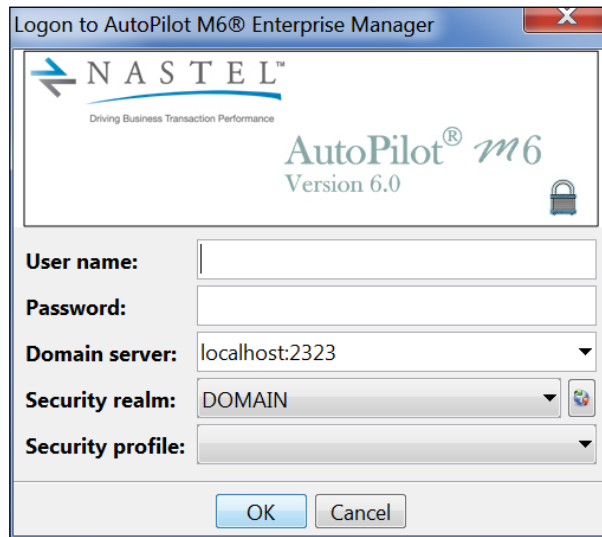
Logon to AutoPilot M6® Enterprise Manager

NASTEL™
Driving Business Transaction Performance

AutoPilot® M6
Version 6.0

User name:
Password:
Domain server: localhost:2323
Security realm: DOMAIN
Security profile:

OK Cancel